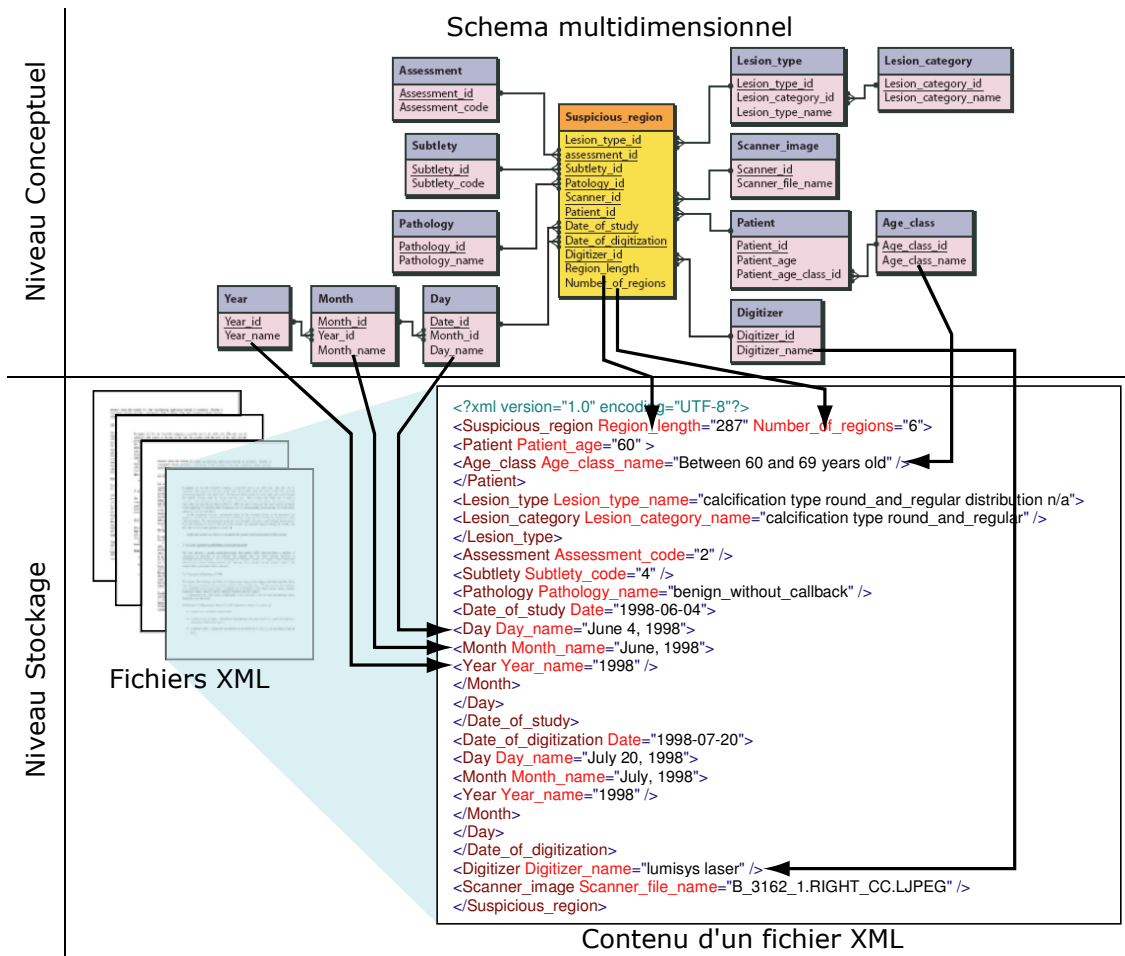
Schema multidimensionnel

Niveau Conceptuel

Assessment
Assessment_id
Assessment_code

Subtlety
Subtlety_id
Subtlety_code

Pathology
Pathology_id
Pathology_name

Year
Year_id
Year_name

Month
Month_id
Year_id
Month_name

Day
Date_id
Month_id
Day_name

Suspicious_region
Lesion_type_id
assessment_id
Subtlety_id
Patology_id
Scanner_id
Patient_id
Date_of_study
Date_of_digitization
Digitizer_id
Region_length
Number_of_regions

Lesion_type
Lesion_type_id
Lesion_category_id
Lesion_type_name

Lesion_category
Lesion_category_id
Lesion_category_name

Scanner_image
Scanner_id
Scanner_file_name

Patient
Patient_id
Patient_age
Patient_age_class_id

Age_class
Age_class_id
Age_class_name

Digitizer
Digitizer_id
Digitizer_name

Niveau Stockage

Fichiers XML

<?xml version="1.0" encoding="UTF-8"?>
<Suspicious_region Region_length="287" Number_of_regions="6">
<Patient Patient_age="60" >
<Age_class Age_class_name="Between 60 and 69 years old" />
</Patient>
<Lesion_type Lesion_type_name="calcification type round_and_regular distribution n/a">
<Lesion_category Lesion_category_name="calcification type round_and_regular" />
</Lesion_type>
<Assessment Assessment_code="2" />
<Subtlety Subtlety_code="4" />
<Pathology Pathology_name="benign_without_callback" />
<Date_of_study Date="1998-06-04">
<Day Day_name="June 4, 1998">
<Month Month_name="June, 1998">
<Year Year_name="1998" />
</Month>
</Day>
</Date_of_study>
<Date_of_digitization Date="1998-07-20">
<Day Day_name="July 20, 1998">
<Month Month_name="July, 1998">
<Year Year_name="1998" />
</Month>
</Day>
</Date_of_digitization>
<Digitizer Digitizer_name="lumisys laser" />
<Scanner_image Scanner_file_name="B_3162_1.RIGHT_CC.LJPEG" />
</Suspicious_region>

Contenu d'un fichier XML